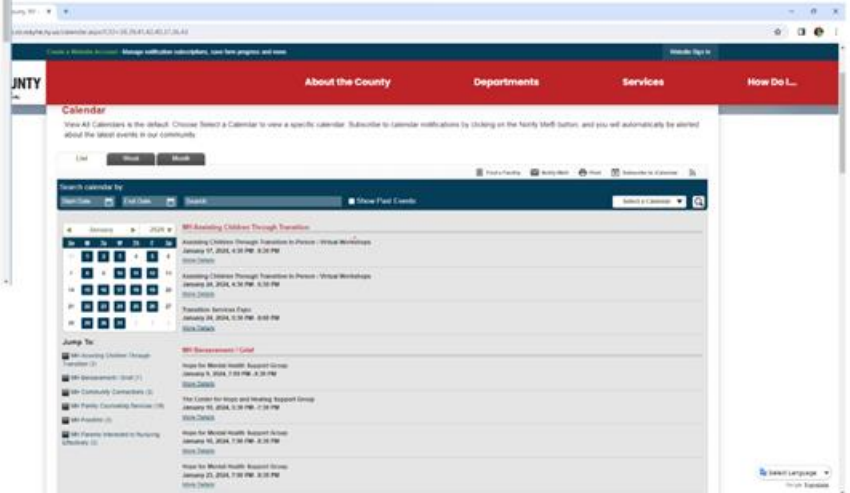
Create a Website Account - Manage notification subscriptions, save form progress and more.

Website Sign In

UNTY

About the County

Departments

Services

How Do I...

Calendar

View All Calendars is the default. Choose Select a Calendar to view a specific calendar. Subscribe to calendar notifications by clicking on the Notify Me® button, and you will automatically be alerted about the latest events in our community.

List

Week

Month

Find a Facility

Notify Me®

Print

Subscribe to iCalendar

Search calendar by:

Start Date

End Date

Search

Show Past Events

Select a Calendar

January 2024

| Su | Mo | Tu | We | Th | Fr | Sa |
|---|---|---|---|---|---|---|
| 31 | 1 | 2 | 3 | 4 | 5 | 6 |
| 7 | 8 | 9 | 10 | 11 | 12 | 13 |
| 14 | 15 | 16 | 17 | 18 | 19 | 20 |
| 21 | 22 | 23 | 24 | 25 | 26 | 27 |
| 28 | 29 | 30 | 31 | 1 | 2 | 3 |

Jump To:

MH Assisting Children Through Transition (3)

MH Bereavement / Grief (1)

MH Community Connections (3)

MH Family Counseling Services (18)

MH Freedom (3)

MH Parents Interested in Nurturing Effectively (1)

MH Assisting Children Through Transition

Assisting Children Through Transition In Person / Virtual Workshops
January 17, 2024, 4:30 PM - 6:30 PM
More Details

Assisting Children Through Transition In Person / Virtual Workshops
January 24, 2024, 4:30 PM - 6:30 PM
More Details

Transition Services Expo
January 24, 2024, 5:30 PM - 8:00 PM
More Details

MH Bereavement / Grief

Hope for Mental Health Support Group
January 9, 2024, 7:00 PM - 8:30 PM
More Details

The Center for Hope and Healing Support Group
January 10, 2024, 5:30 PM - 7:30 PM
More Details

Hope for Mental Health Support Group
January 16, 2024, 7:00 PM - 8:30 PM
More Details

Hope for Mental Health Support Group
January 23, 2024, 7:00 PM - 8:30 PM
More Details

Select Language

Google Translate